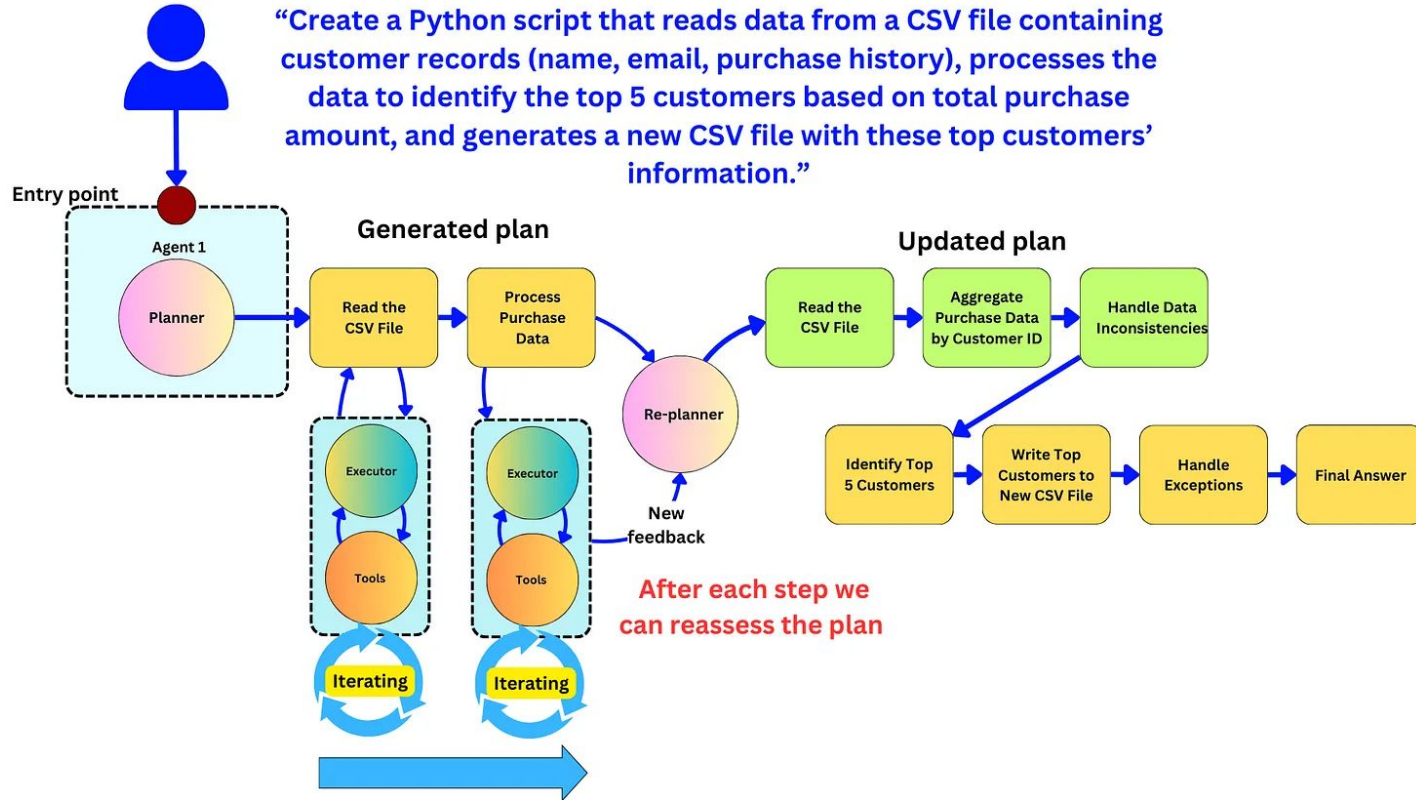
“Create a Python script that reads data from a CSV file containing customer records (name, email, purchase history), processes the data to identify the top 5 customers based on total purchase amount, and generates a new CSV file with these top customers’ information.”

Entry point

Agent 1

Planner

Generated plan

Read the CSV File

Process Purchase Data

Executor

Tools

Executor

Tools

Iterating

Iterating

Re-planner

New feedback

After each step we can reassess the plan

Updated plan

Read the CSV File

Aggregate Purchase Data by Customer ID

Handle Data Inconsistencies

Identify Top 5 Customers

Write Top Customers to New CSV File

Handle Exceptions

Final Answer